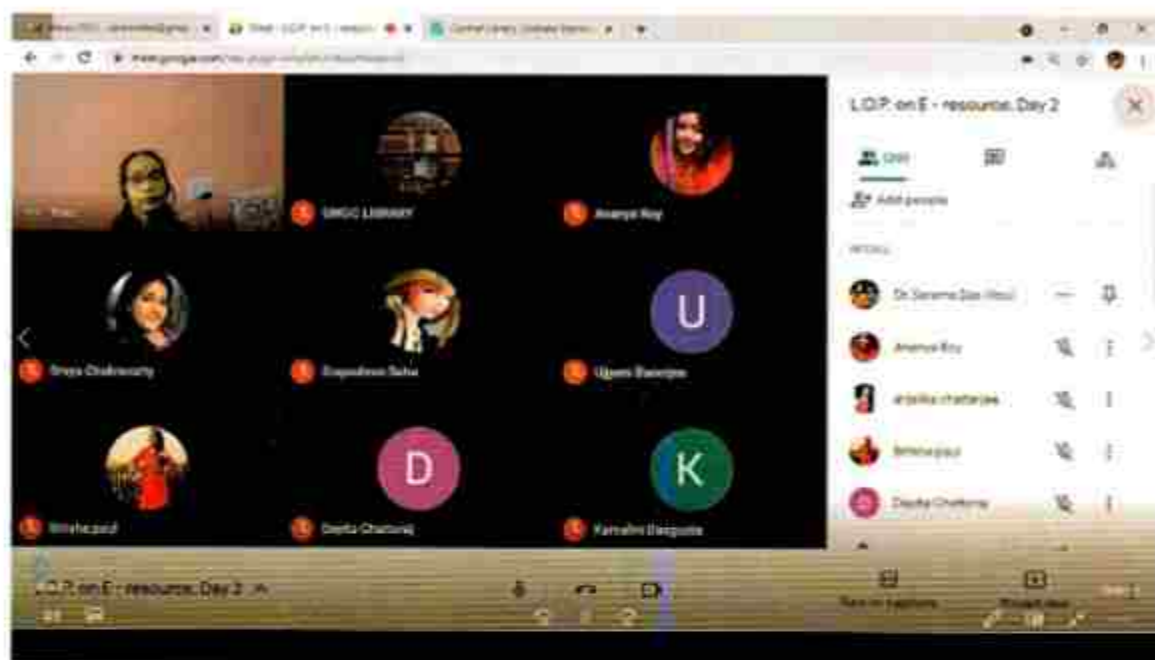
L.O.P. on E - resource, Day 2

SMGC LIBRARY

Ananya Roy

Shreya Chakravarty

Sugandhna Saha

U

Ujjwal Banerjee

Nilisha paul

D

Dipita Chatterji

K

Kamalini Dasgupta

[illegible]

Add people

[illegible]

Dr. Sarama Das (You)

Ananya Roy

anjalika chatterjee

Nilisha paul

Dipita Chatterji

L.O.P. on E - resource, Day 2

Turn on captions

Present now